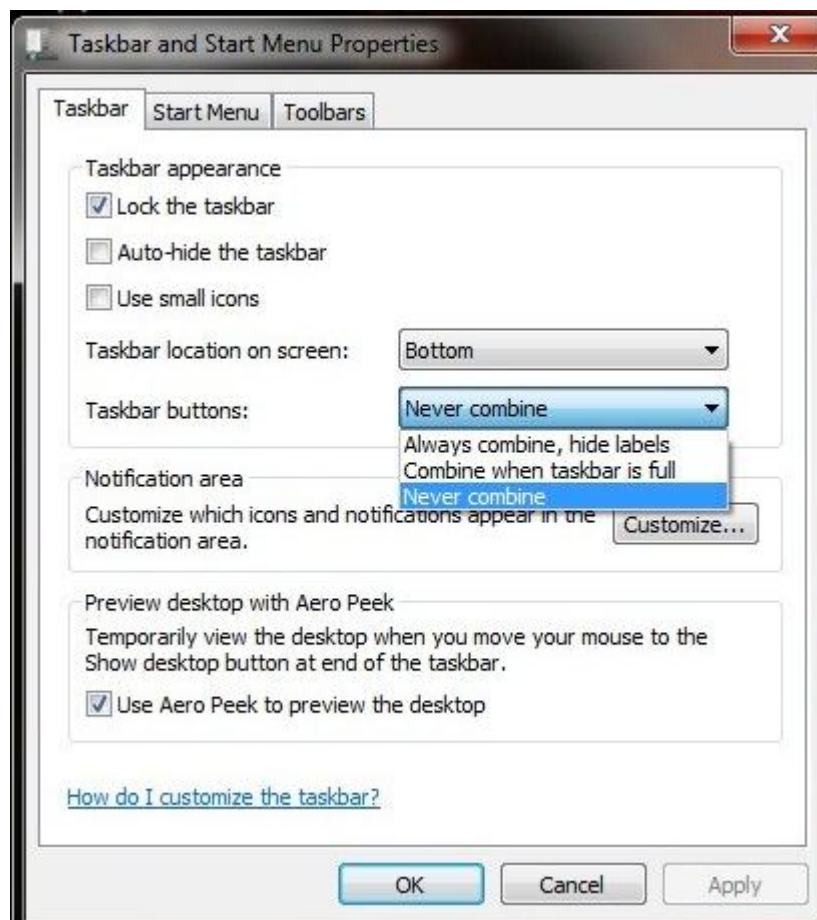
Taskbar and Start Menu Properties

Taskbar | Start Menu | Toolbars

Taskbar appearance

Lock the taskbar

Auto-hide the taskbar

Use small icons

Taskbar location on screen: Bottom

Taskbar buttons: Never combine

Always combine, hide labels
Combine when taskbar is full
Never combine

Notification area

Customize which icons and notifications appear in the notification area.

Customize...

Preview desktop with Aero Peek

Temporarily view the desktop when you move your mouse to the Show desktop button at end of the taskbar.

Use Aero Peek to preview the desktop

How do I customize the taskbar?

OK Cancel Apply